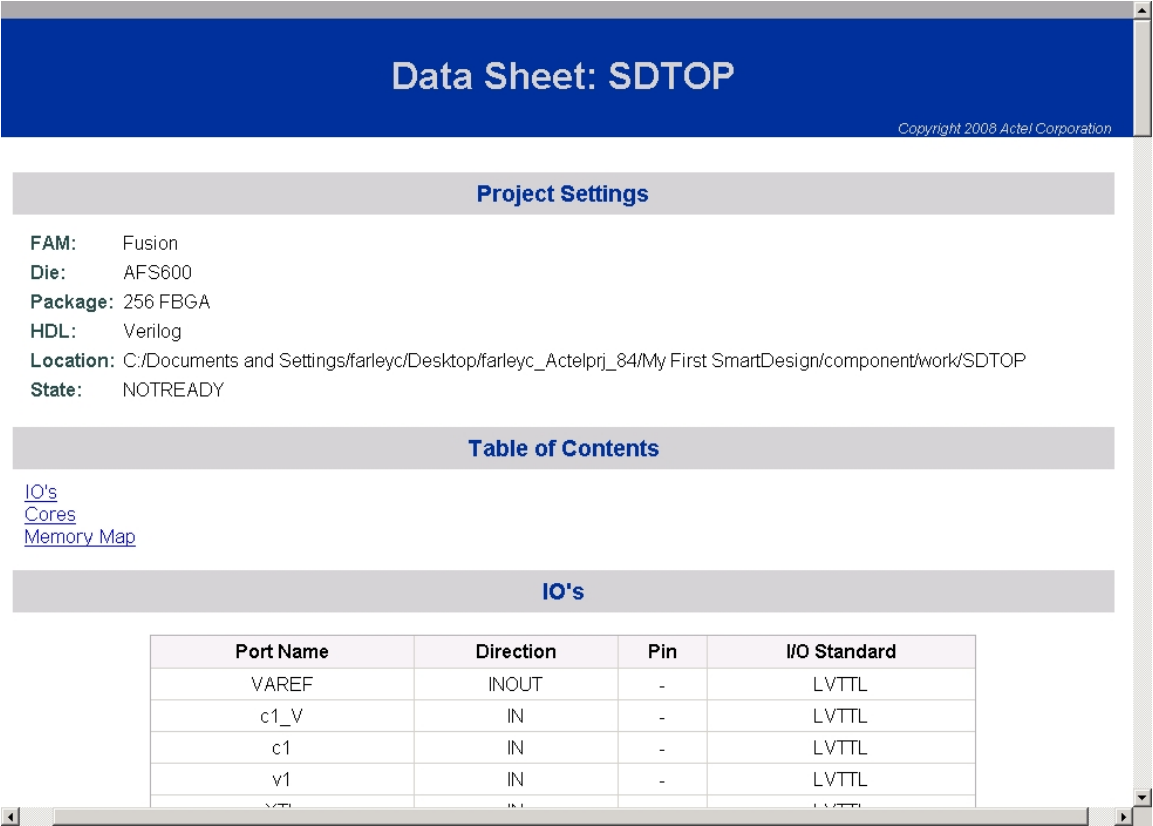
Data Sheet: SDTOP

Copyright 2008 Actel Corporation

Project Settings

FAM: Fusion
Die: AFS600
Package: 256 FBGA
HDL: Verilog
Location: C:/Documents and Settings/farleyc/Desktop/farleyc_Actelprj_84/My First SmartDesign/component/work/SDTOP
State: NOTREADY

Table of Contents

IO's
Cores
Memory Map

IO's

| Port Name | Direction | Pin | I/O Standard |
|---|---|---|---|
| VAREF | INOUT | - | LVTTL |
| c1_V | IN | - | LVTTL |
| c1 | IN | - | LVTTL |
| v1 | IN | - | LVTTL |
| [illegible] | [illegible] | | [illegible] |